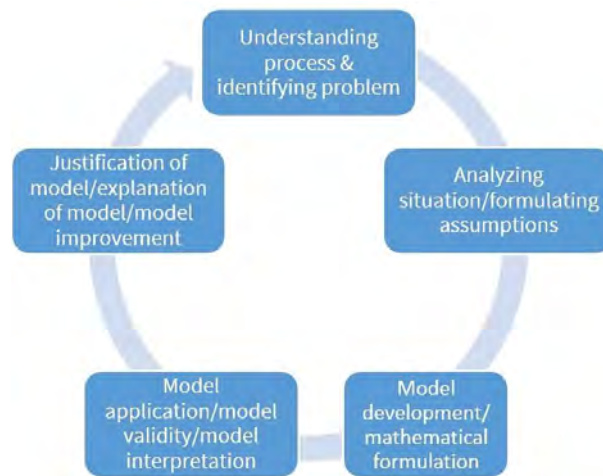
Understanding process & identifying problem

Analyzing situation/formulating assumptions

Model development/ mathematical formulation

Model application/model validity/model interpretation

Justification of model/explanation of model/model improvement